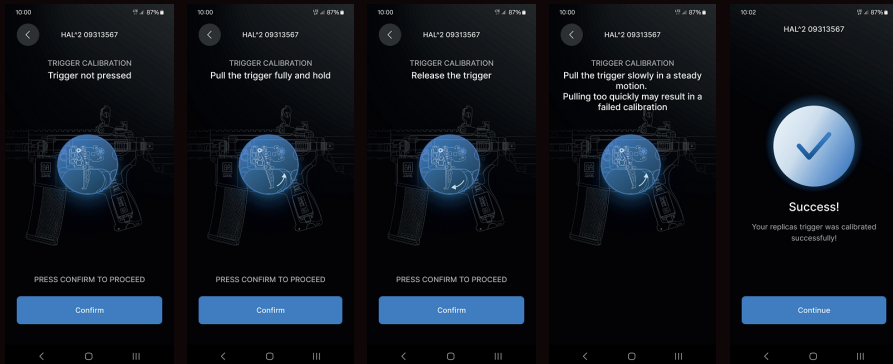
10:00 87%
HAL^2 09313567
TRIGGER CALIBRATION
Trigger not pressed
PRESS CONFIRM TO PROCEED
Confirm

10:00 87%
HAL^2 09313567
TRIGGER CALIBRATION
Pull the trigger fully and hold
PRESS CONFIRM TO PROCEED
Confirm

10:00 87%
HAL^2 09313567
TRIGGER CALIBRATION
Release the trigger
PRESS CONFIRM TO PROCEED
Confirm

10:00 87%
HAL^2 09313567
TRIGGER CALIBRATION
Pull the trigger slowly in a steady motion.
Pulling too quickly may result in a failed calibration

10:02 87%
HAL^2 09313567
Success!
Your replicas trigger was calibrated successfully!
Continue